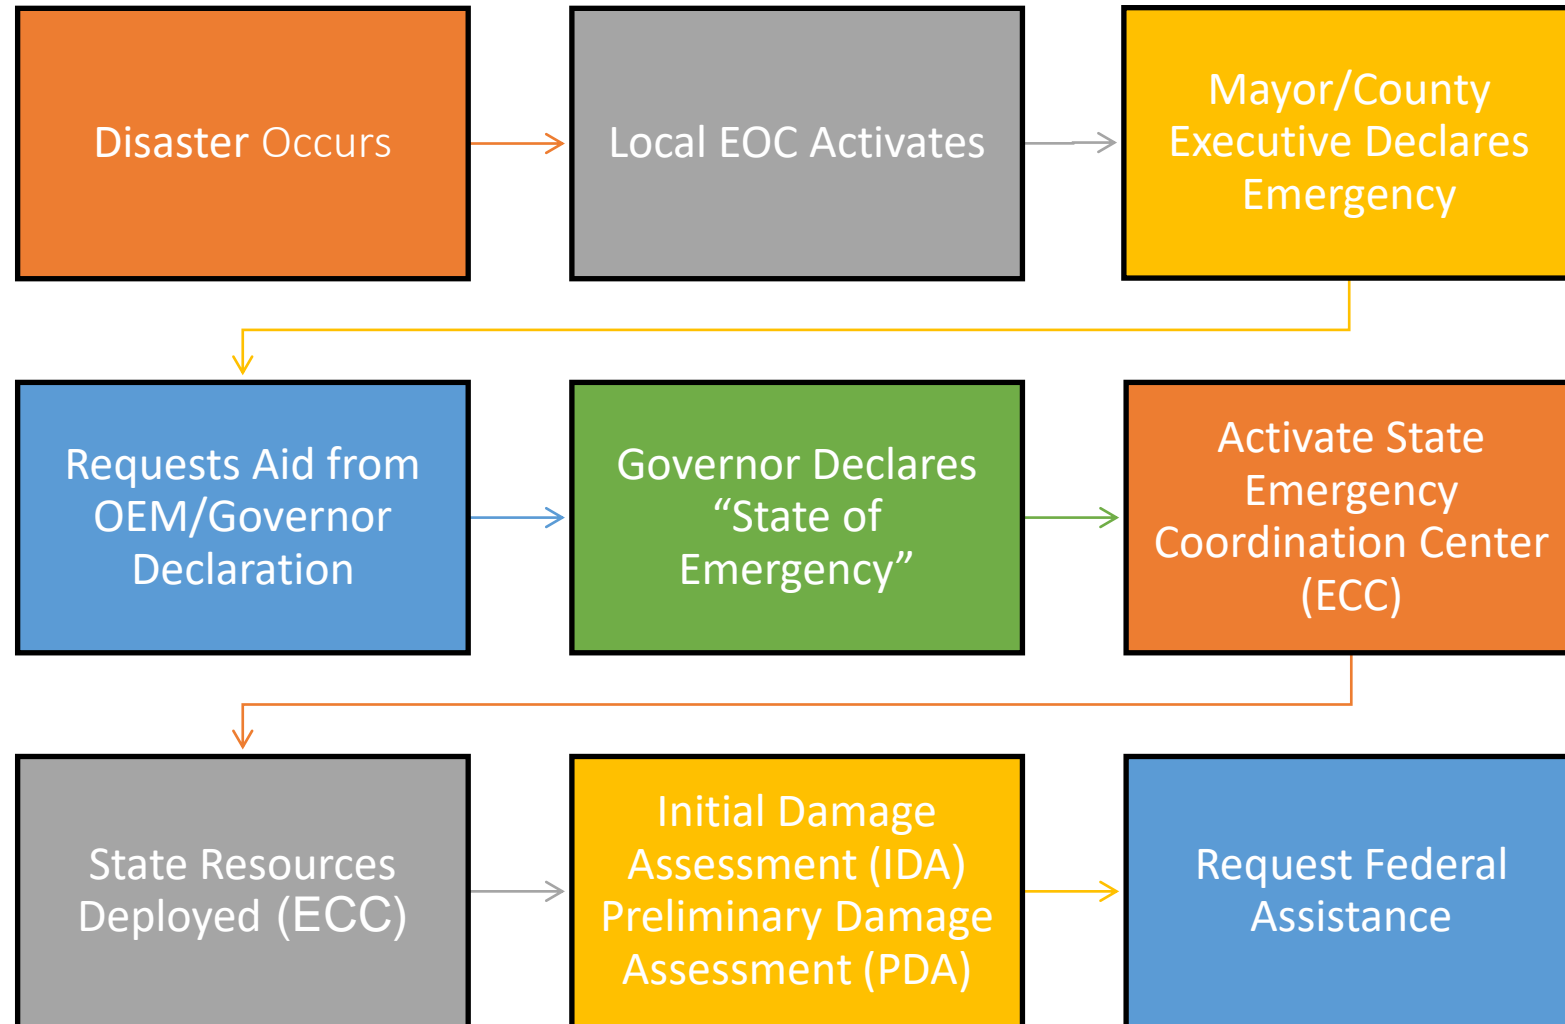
Disaster Occurs

Local EOC Activates

Mayor/County Executive Declares Emergency

Requests Aid from OEM/Governor Declaration

Governor Declares “State of Emergency”

Activate State Emergency Coordination Center (ECC)

State Resources Deployed (ECC)

Initial Damage Assessment (IDA) Preliminary Damage Assessment (PDA)

Request Federal Assistance